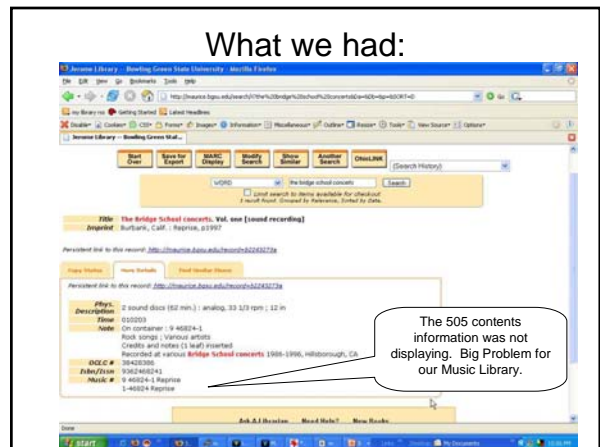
What we had:

Jerome Library -- Bowling Green State University - Mozilla Firefox

File Edit View Go Bookmarks Tools Help

Start Over | Save for Export | MARC Display | Modify Search | Show Similar | Another Search | OhioLINK

(Search History)

WORD | the bridge school concerts | Search

Limit search to items available for checkout

Title The Bridge School concerts. Vol. one [sound recording]
Imprint Burbank, Calif. : Reprise, p1997

Persistent link to this record: http://maurice.bgsu.edu/record=b2243273a

Copy Status | More Details | Find Similar Items

Phys. Description 2 sound discs (62 min.) : analog, 33 1/3 rpm ; 12 in
Time 010203
Note On container : 9 46824-1
Rock songs ; Various artists
Credits and notes (1 leaf) inserted
Recorded at various Bridge School concerts 1986-1996, Hillsborough, CA
OCLC # 38428386
Isbn/Issn 9362468241
Music # 9 46824-1 Reprise
1-46824 Reprise

The 505 contents information was not displaying. Big Problem for our Music Library.

Ask A Librarian | Need Help? | New Books

Done

start